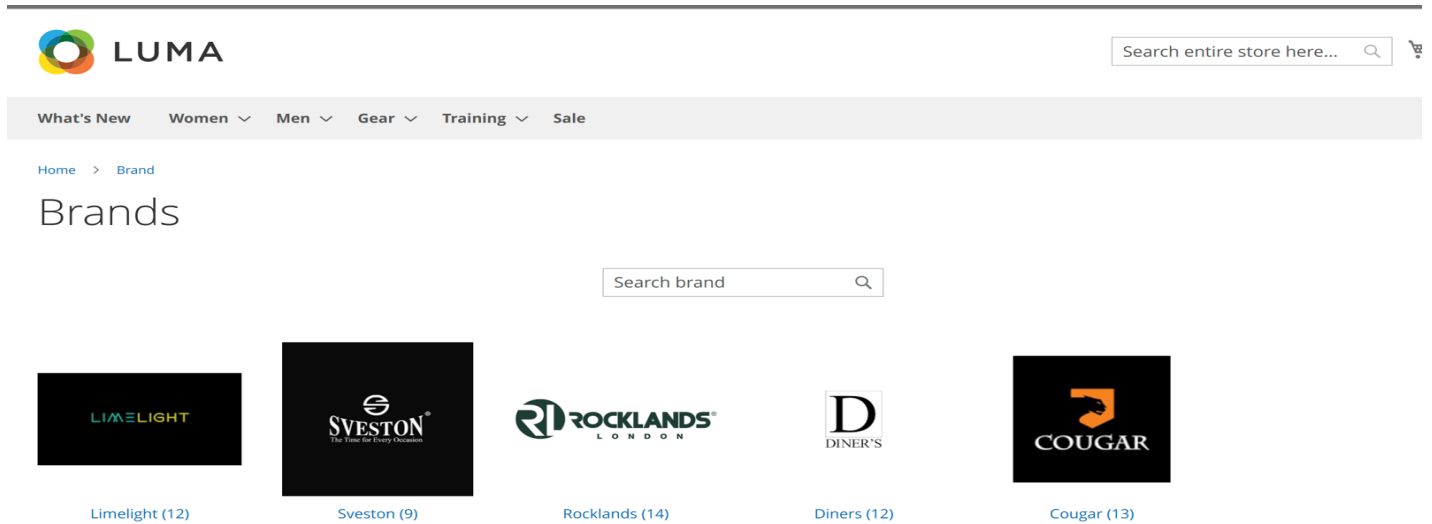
LUMA

Search entire store here...

What's New Women Men Gear Training Sale

Home > Brand

Brands

Search brand

LIMELIGHT

SVESTON®
The Time for Every Occasion

ROCKLANDS®
LONDON

D
DINER'S

COUGAR

Limelight (12)

Sveston (9)

Rocklands (14)

Diners (12)

Cougar (13)